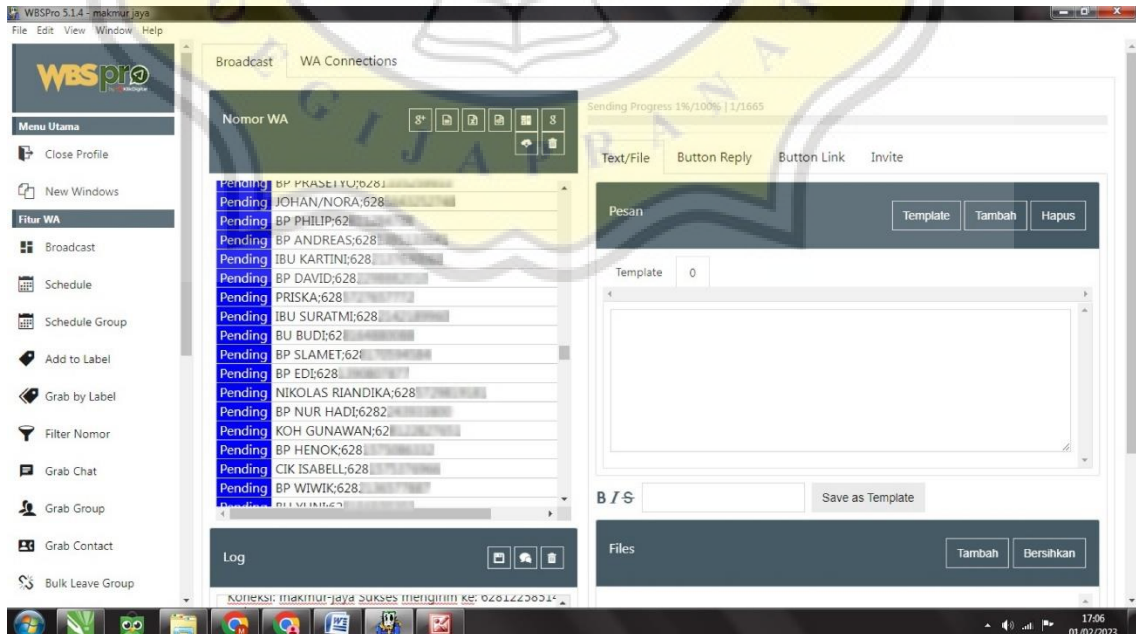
WBSPro 5.1.4 - makmur jaya
File Edit View Window Help

WBS pro

Menu Utama
Close Profile
New Windows
Fitur WA
Broadcast
Schedule
Schedule Group
Add to Label
Grab by Label
Filter Nomor
Grab Chat
Grab Group
Grab Contact
Bulk Leave Group

Broadcast WA Connections

Nomor WA

Pending BP PRASETYO;6281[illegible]
Pending JOHAN/NORA;628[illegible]
Pending BP PHILIP;62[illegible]
Pending BP ANDREAS;628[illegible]
Pending IBU KARTINI;628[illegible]
Pending BP DAVID;628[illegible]
Pending PRISKA;628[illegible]
Pending IBU SURATMI;628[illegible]
Pending BU BUDI;62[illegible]
Pending BP SLAMET;62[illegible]
Pending BP EDI;628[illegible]
Pending NIKOLAS RIANDIKA;628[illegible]
Pending BP NUR HADI;6282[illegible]
Pending KOH GUNAWAN;62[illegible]
Pending BP HENOK;628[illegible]
Pending CIK ISABELL;628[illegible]
Pending BP WIWIK;628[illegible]
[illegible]

Log
Koneksi: makmur-jaya Sukses mengirim ke: 62812238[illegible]

Sending Progress 1%/100% | 1/1665

Text/File Button Reply Button Link Invite

Pesan
Template Tambah Hapus

Template 0

B I S
Save as Template

Files
Tambah Bersihkan

17:06
01/02/2023